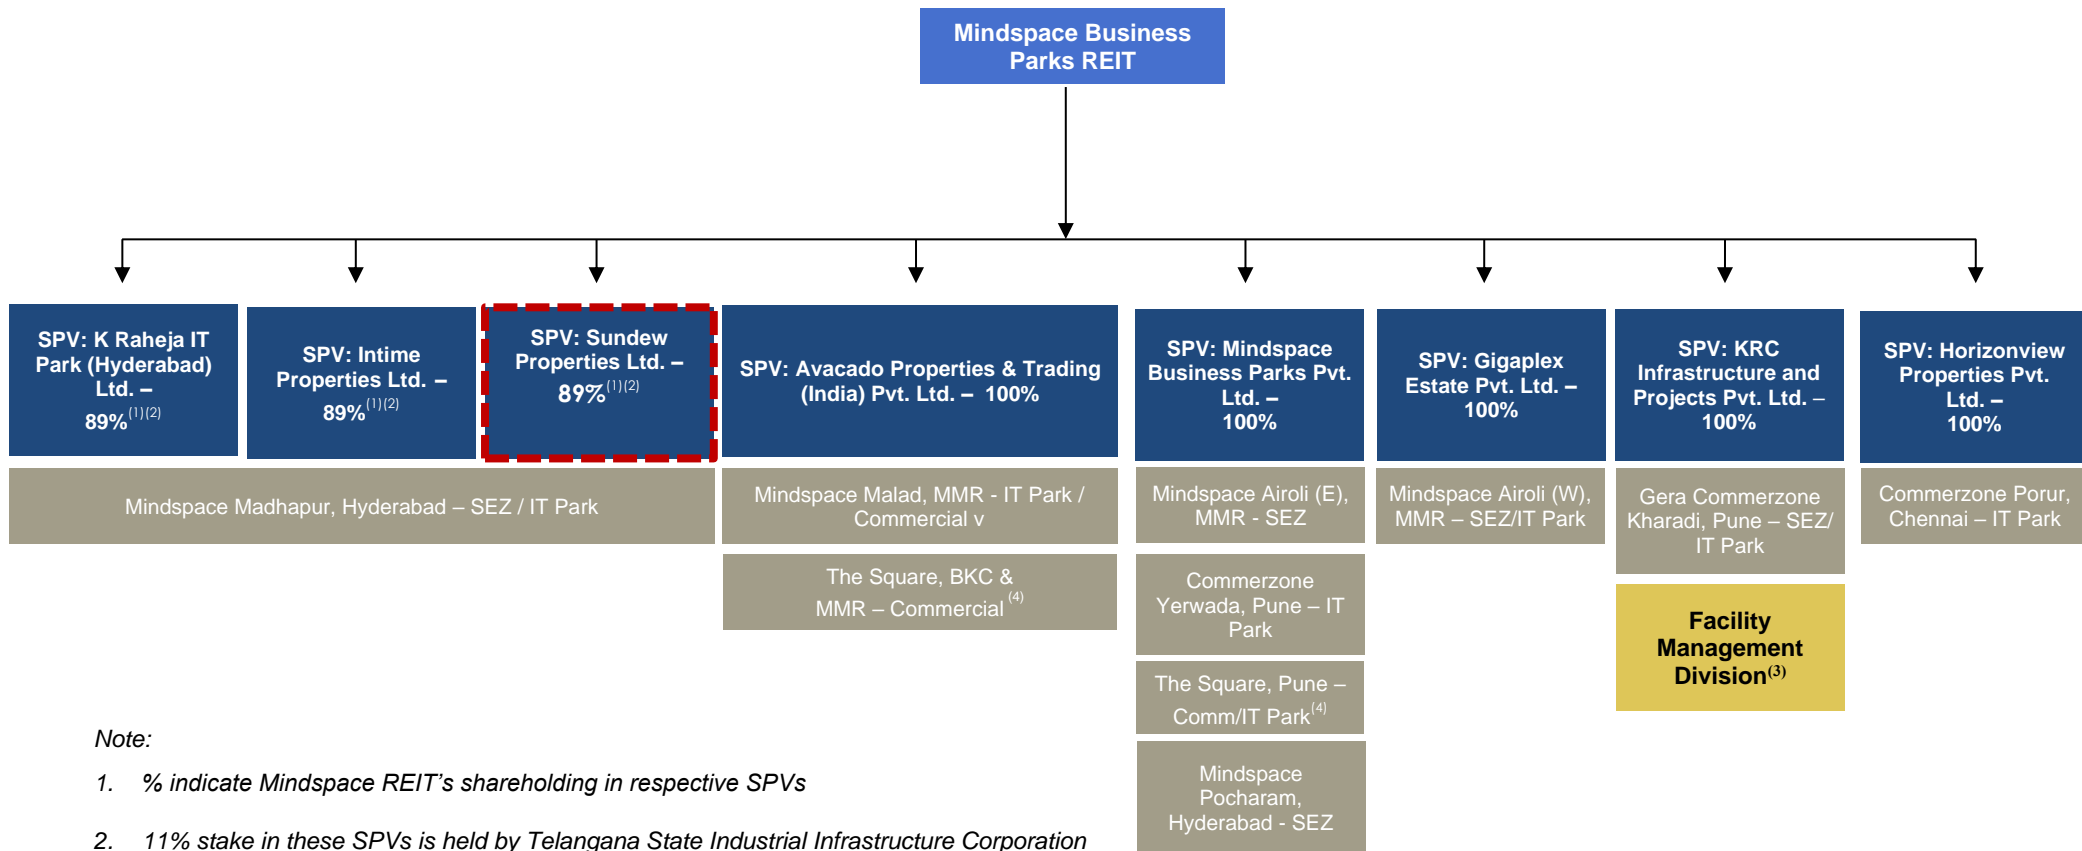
Mindspace Business Parks REIT

SPV: K Raheja IT Park (Hyderabad) Ltd. – 89%$^{(1)(2)}$

SPV: Intime Properties Ltd. – 89%$^{(1)(2)}$

SPV: Sundew Properties Ltd. – 89%$^{(1)(2)}$

SPV: Avacado Properties & Trading (India) Pvt. Ltd. – 100%

SPV: Mindspace Business Parks Pvt. Ltd. – 100%

SPV: Gigaplex Estate Pvt. Ltd. – 100%

SPV: KRC Infrastructure and Projects Pvt. Ltd. – 100%

SPV: Horizonview Properties Pvt. Ltd. – 100%

Mindspace Madhapur, Hyderabad – SEZ / IT Park

Mindspace Malad, MMR - IT Park / Commercial v

The Square, BKC & MMR – Commercial $^{(4)}$

Mindspace Airoli (E), MMR - SEZ

Commerzone Yerwada, Pune – IT Park

The Square, Pune – Comm/IT Park$^{(4)}$

Mindspace Pocharam, Hyderabad - SEZ

Mindspace Airoli (W), MMR – SEZ/IT Park

Gera Commerzone Kharadi, Pune – SEZ/ IT Park

Facility Management Division$^{(3)}$

Commerzone Porur, Chennai – IT Park

Note:

1. % indicate Mindspace REIT's shareholding in respective SPVs

2. 11% stake in these SPVs is held by Telangana State Industrial Infrastructure Corporation